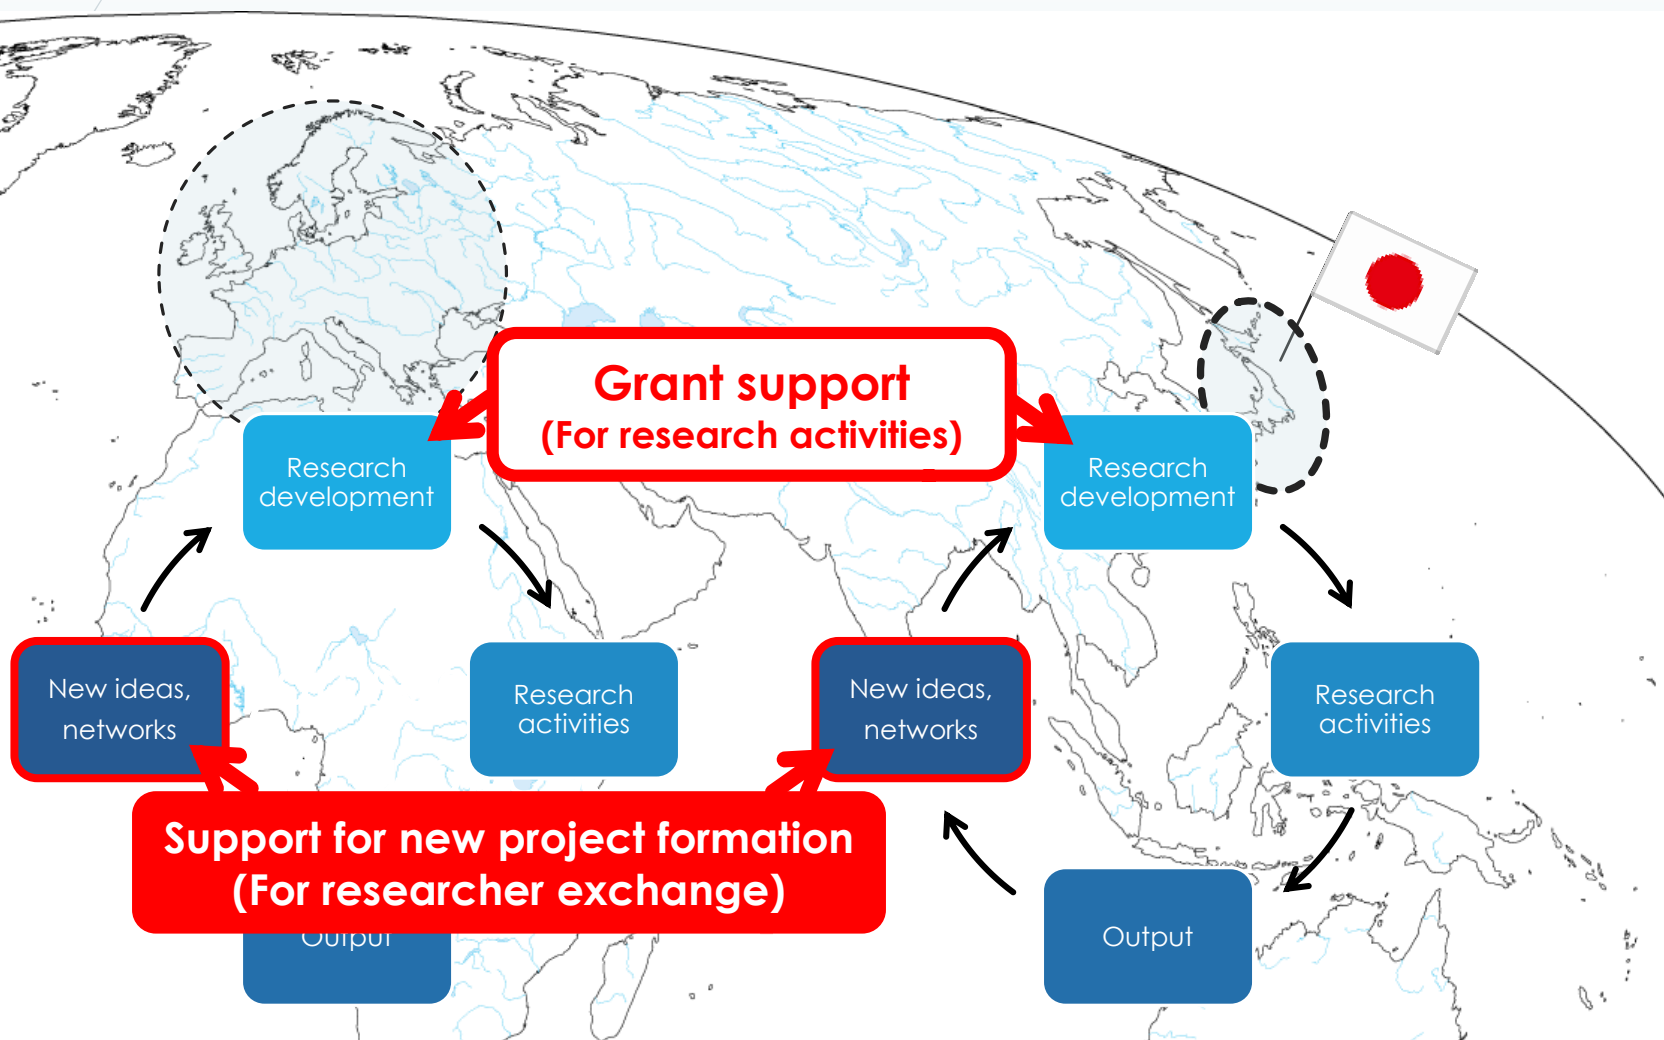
Grant support
(For research activities)

Research development

Research activities

New ideas, networks

Output

Research development

Research activities

Output

New ideas, networks

Support for new project formation
(For researcher exchange)